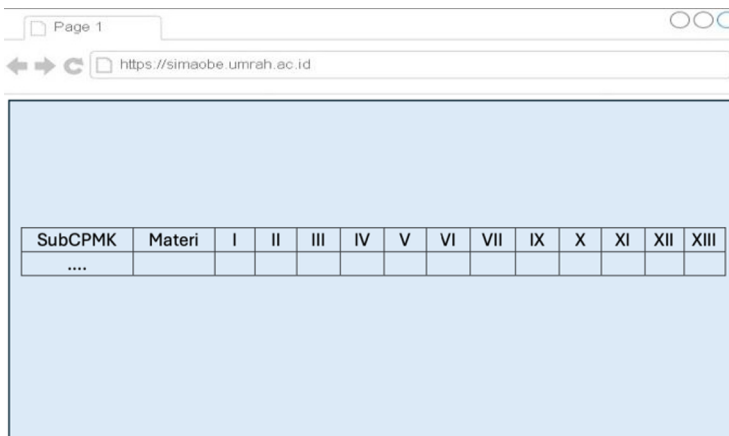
Page 1

https://simaobe.umrah.ac.id

| SubCPMK | Materi | I | II | III | IV | V | VI | VII | IX | X | XI | XII | XIII |
|---|---|---|---|---|---|---|---|---|---|---|---|---|---|
| .... | | | | | | | | | | | | | |